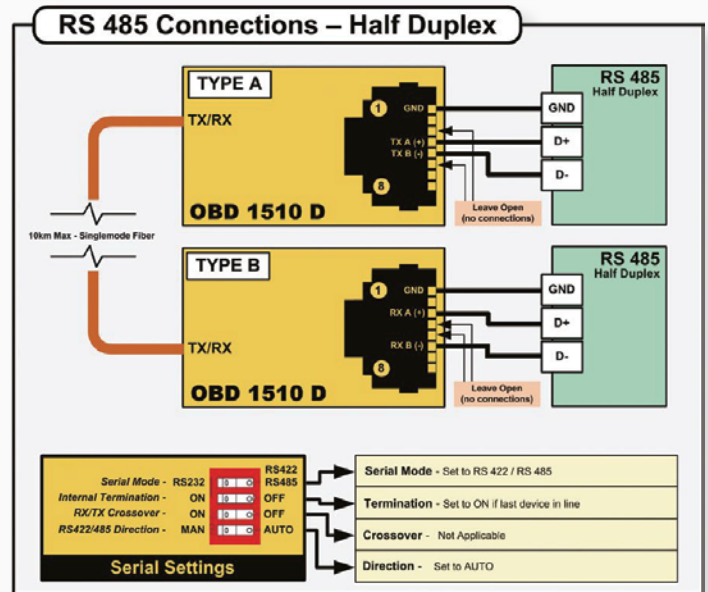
RS 485 Connections – Half Duplex

TYPE A

TX/RX

1
GND
TX A (+)
TX B (-)
8

OBD 1510 D

RS 485
Half Duplex

GND
D+
D-

Leave Open
(no connections)

10km Max - Singlemode Fiber

TYPE B

TX/RX

1
GND
RX A (+)
RX B (-)
8

OBD 1510 D

RS 485
Half Duplex

GND
D+
D-

Leave Open
(no connections)

Serial Mode - RS232
Internal Termination - ON
RX/TX Crossover - ON
RS422/485 Direction - MAN

RS422
RS485
OFF
OFF
AUTO

Serial Settings

Serial Mode - Set to RS 422 / RS 485

Termination - Set to ON if last device in line

Crossover - Not Applicable

Direction - Set to AUTO